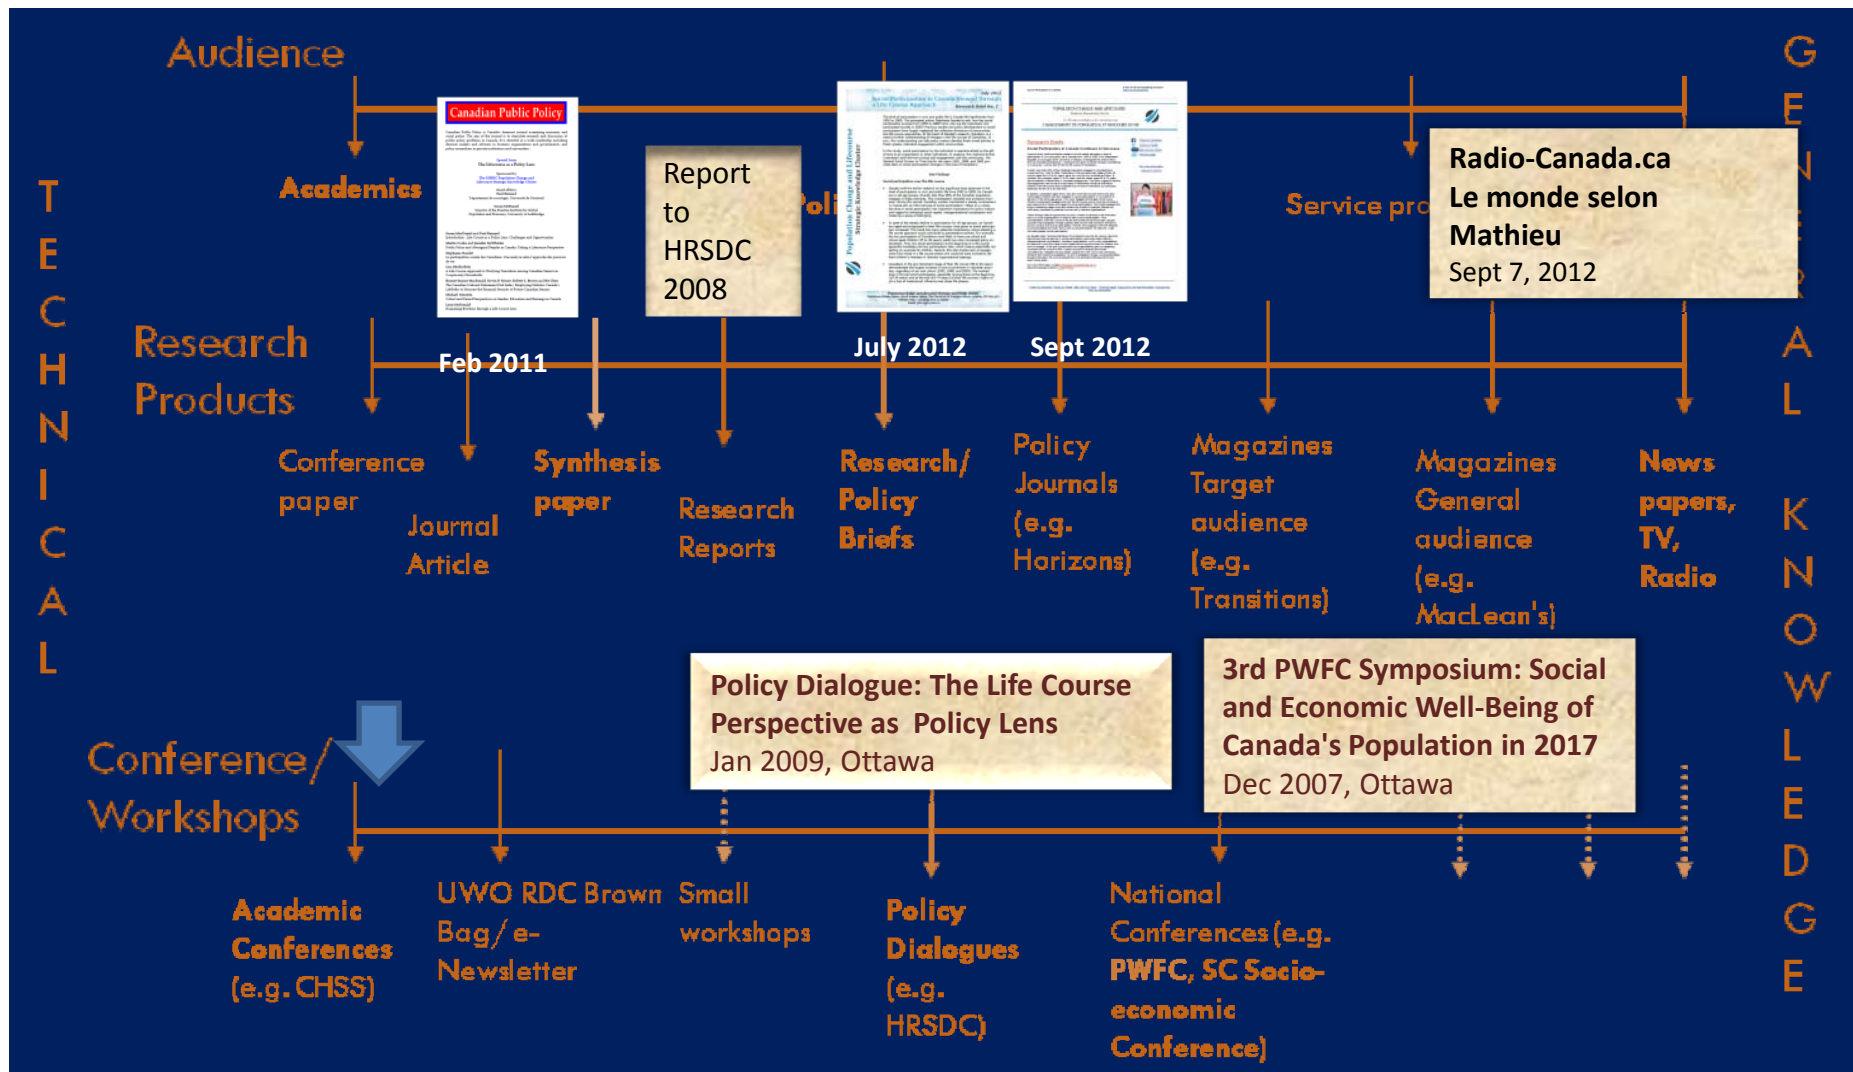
Audience

TECHNICAL

GENERAL KNOWLEDGE

Academics

Canadian Public Policy

Report to HRSDC 2008

Poli

Service pro

Radio-Canada.ca
Le monde selon Mathieu
Sept 7, 2012

Research Products

Feb 2011

July 2012

Sept 2012

Conference paper

Journal Article

Synthesis paper

Research Reports

Research/ Policy Briefs

Policy Journals (e.g. Horizons)

Magazines Target audience (e.g. Transitions)

Magazines General audience (e.g. MacLean's)

News papers, TV, Radio

Policy Dialogue: The Life Course Perspective as Policy Lens
Jan 2009, Ottawa

3rd PWFC Symposium: Social and Economic Well-Being of Canada's Population in 2017
Dec 2007, Ottawa

Conference/ Workshops

Academic Conferences (e.g. CHSS)

UWO RDC Brown Bag/ e-Newsletter

Small workshops

Policy Dialogues (e.g. HRSDC)

National Conferences (e.g. PWFC, SC Socio-economic Conference)